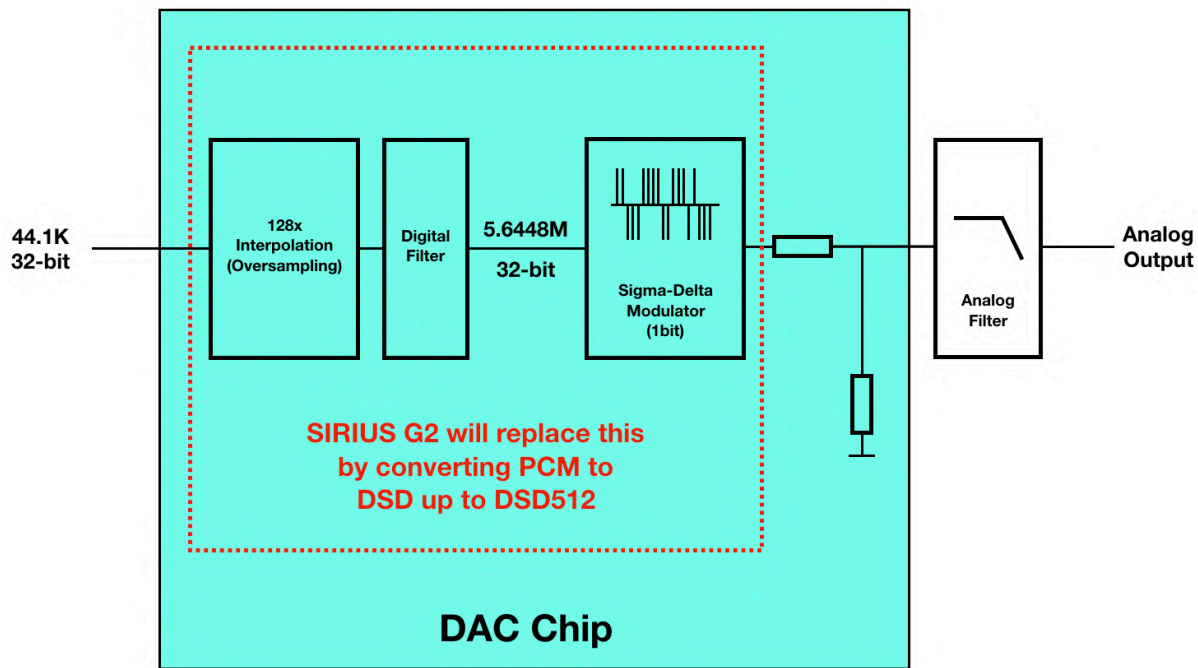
44.1K
32-bit

128x
Interpolation
(Oversampling)

Digital
Filter

5.6448M
32-bit

Sigma-Delta
Modulator
(1bit)

Analog
Filter

Analog
Output

SIRIUS G2 will replace this by converting PCM to DSD up to DSD512

DAC Chip